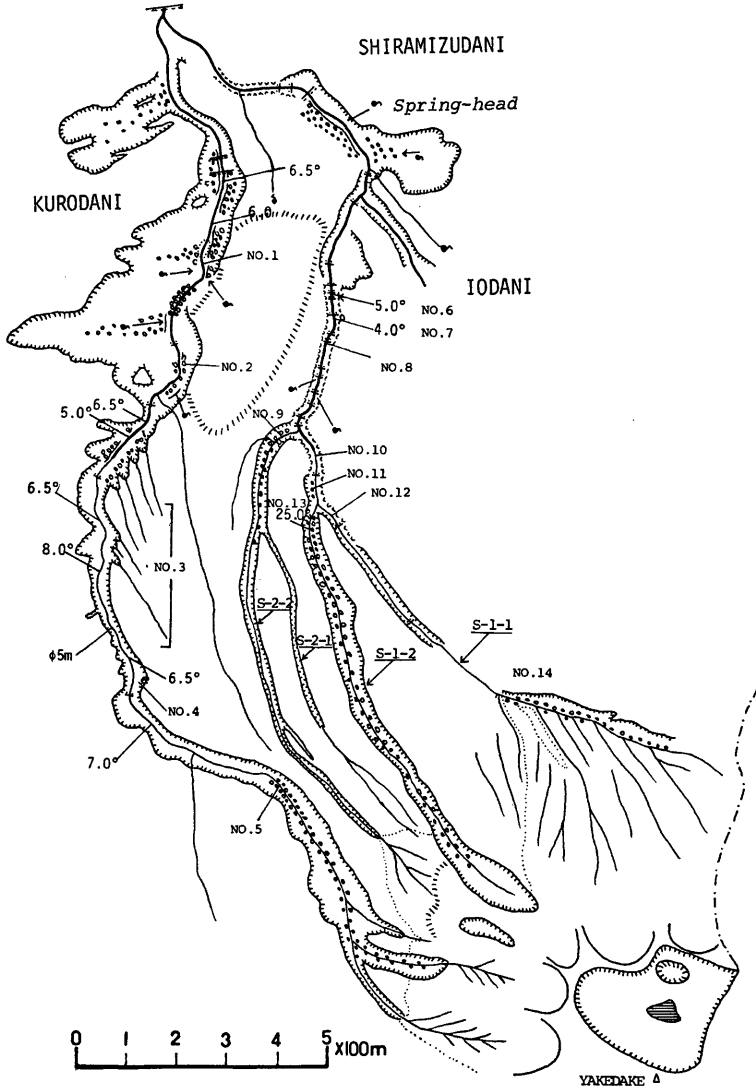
SHIRAMIZUDANI
Spring-head
KURODANI
6.5°
6.0
NO.1
IODANI
5.0° NO.6
4.0° NO.7
NO.2
NO.8
5.0°
6.5°
NO.9
NO.10
NO.11
NO.12
NO.13
25.0
6.5°
8.0°
NO.3
S-2-2
S-2-1
S-1-2
S-1-1
φ5m
6.5°
NO.4
NO.14
7.0°
NO.5
0 1 2 3 4 5 X100m
YAKEDAKE